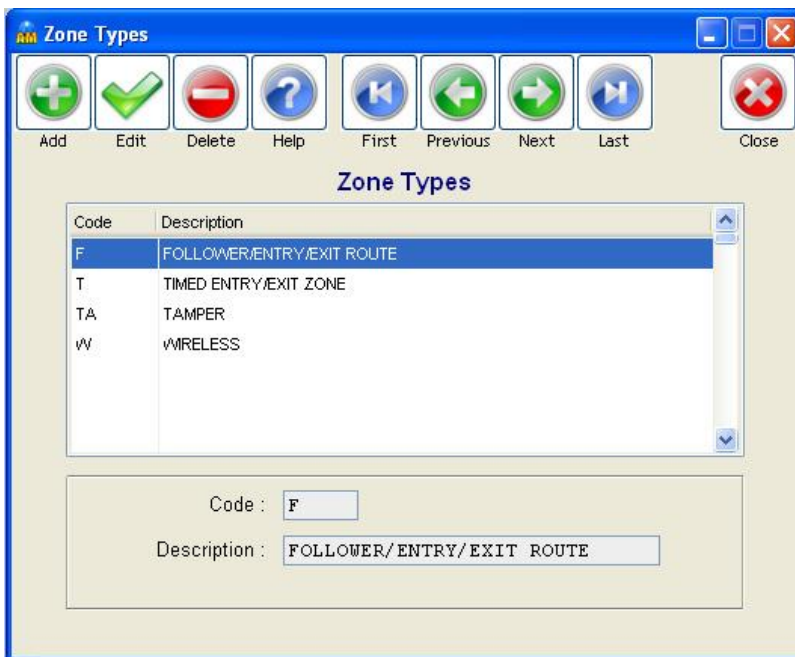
Zone Types

Add Edit Delete Help First Previous Next Last Close

Zone Types

| Code | Description |
|---|---|
| F | FOLLOWER/ENTRY/EXIT ROUTE |
| T | TIMED ENTRY/EXIT ZONE |
| TA | TAMPER |
| W | WIRELESS |

Code : F

Description : FOLLOWER/ENTRY/EXIT ROUTE